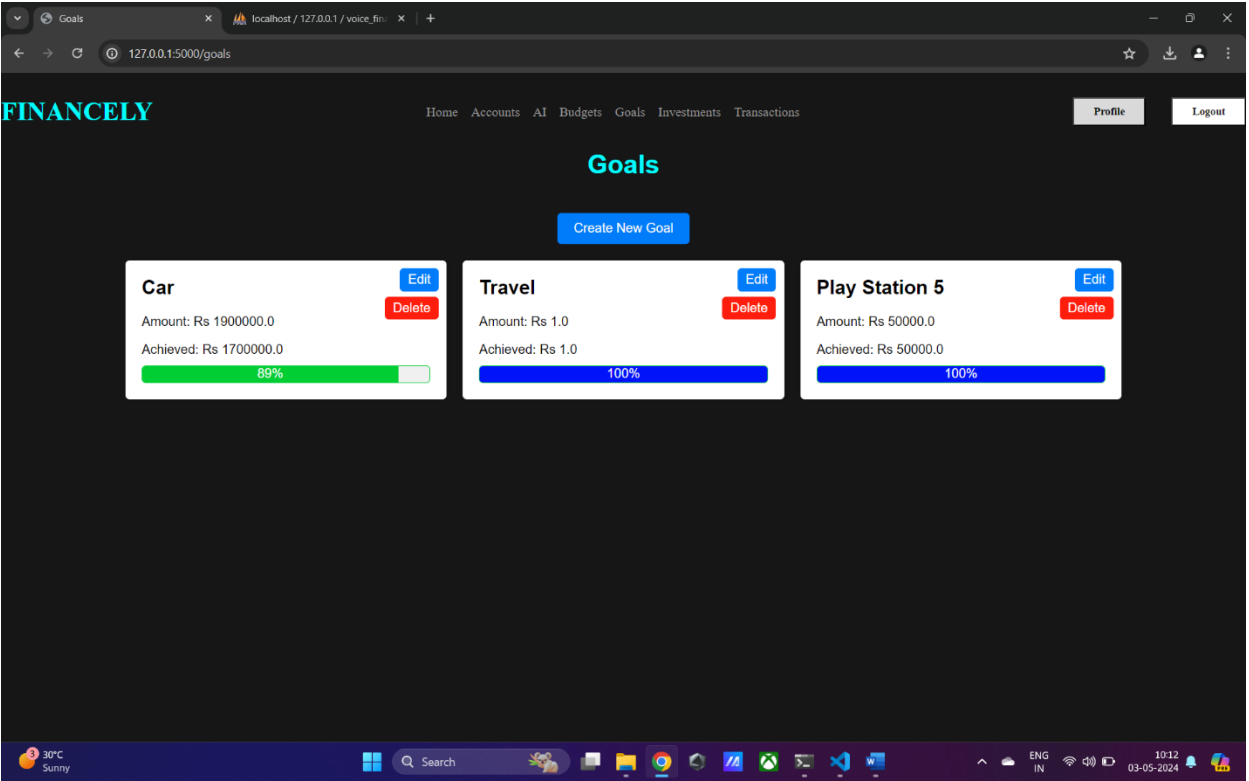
Goals
localhost / 127.0.0.1 / voice_fin
127.0.0.1:5000/goals

FINANCELY

Home Accounts AI Budgets Goals Investments Transactions

Profile
Logout

Goals

Create New Goal

Car
Edit
Delete
Amount: Rs 1900000.0
Achieved: Rs 1700000.0
89%

Travel
Edit
Delete
Amount: Rs 1.0
Achieved: Rs 1.0
100%

Play Station 5
Edit
Delete
Amount: Rs 50000.0
Achieved: Rs 50000.0
100%

3
30°C
Sunny
Search
ENG
IN
10:12
03-05-2024